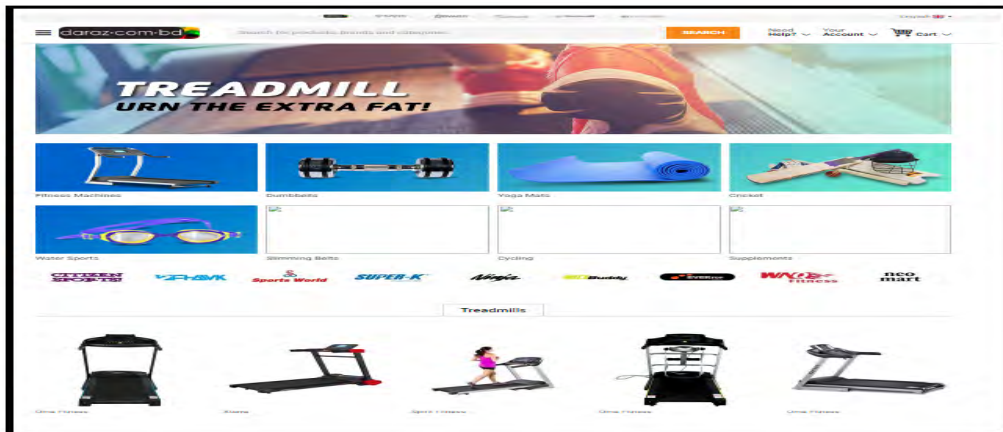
daraz.com.bd

Search for products, brands and categories

SEARCH

Need Help?

Your Account

Cart

TREADMILL
URN THE EXTRA FAT!

Fitness Machines

Dumbbells

Yoga Mats

Cricket

Water Sports

Swimming Belts

Cycling

Supplements

Sports World

SUPER-K

Ninja

Fitness

neo mart

Treadmills

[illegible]

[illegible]

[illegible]

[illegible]

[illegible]